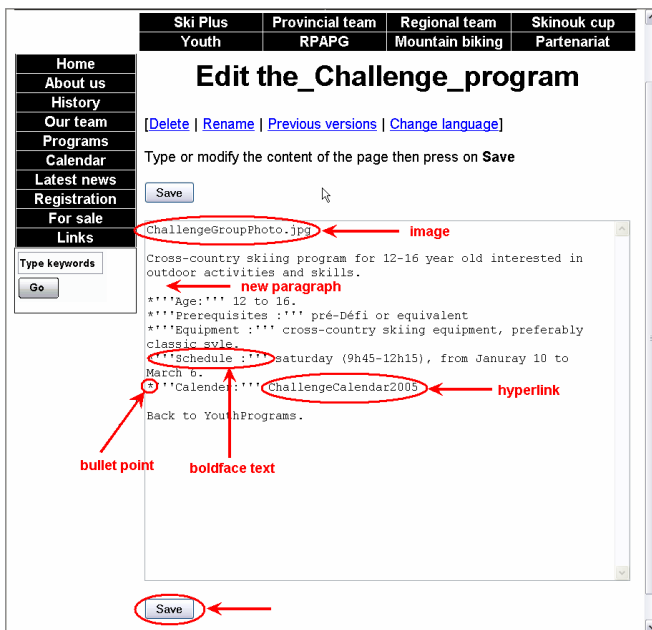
| Ski Plus | Provincial team | Regional team | Skinouk cup |
|---|---|---|---|
| Youth | RPAPG | Mountain biking | Partenariat |

Home
About us
History
Our team
Programs
Calendar
Latest news
Registration
For sale
Links

Type keywords
Go

Edit the_Challenge_program

[Delete | Rename | Previous versions | Change language]

Type or modify the content of the page then press on **Save**

Save

ChallengeGroupPhoto.jpg

image

Cross-country skiing program for 12-16 year old interested in outdoor activities and skills.

new paragraph

*'''Age:''' 12 to 16.
*'''Prerequisites :''' pré-Défi or equivalent
*'''Equipment :''' cross-country skiing equipment, preferably classic syle.
*'''Schedule :''' saturday (9h45-12h15), from Januray 10 to March 6.
*'''Calender:''' ChallengeCalendar2005

hyperlink

Back to YouthPrograms.

bullet point

boldface text

Save